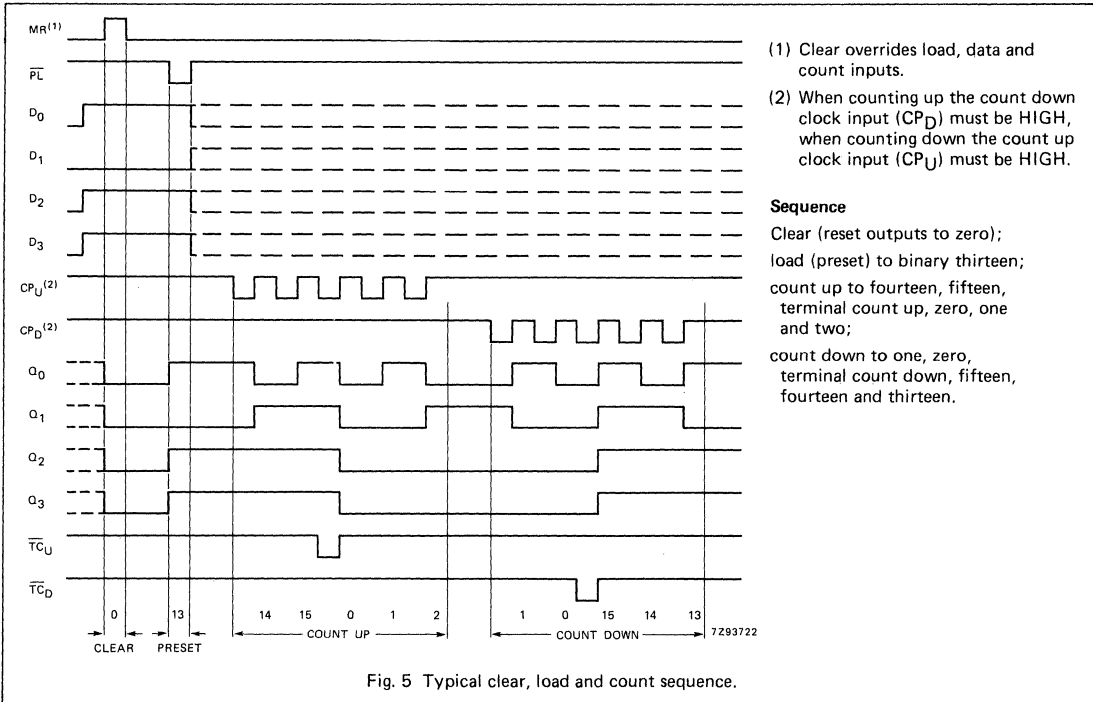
$MR^{(1)}$
$\overline{PL}$
$D_0$
$D_1$
$D_2$
$D_3$
$CP_U^{(2)}$
$CP_D^{(2)}$
$Q_0$
$Q_1$
$Q_2$
$Q_3$
$\overline{TC}_U$
$\overline{TC}_D$

0 13 14 15 0 1 2 1 0 15 14 13

CLEAR PRESET COUNT UP COUNT DOWN 7Z93722

(1) Clear overrides load, data and count inputs.

(2) When counting up the count down clock input ($CP_D$) must be HIGH, when counting down the count up clock input ($CP_U$) must be HIGH.

**Sequence**

Clear (reset outputs to zero);

load (preset) to binary thirteen;

count up to fourteen, fifteen, terminal count up, zero, one and two;

count down to one, zero, terminal count down, fifteen, fourteen and thirteen.

Fig. 5 Typical clear, load and count sequence.